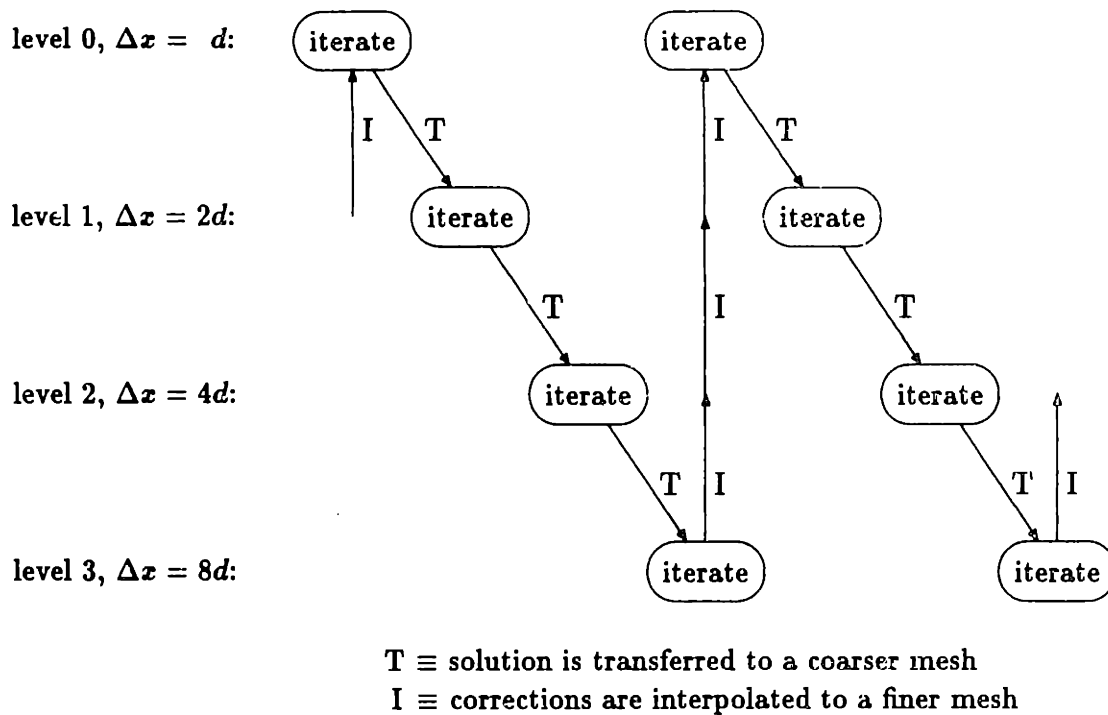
level 0, $\Delta x = d$:

iterate

I

T

iterate

I

T

level 1, $\Delta x = 2d$:

iterate

iterate

T

I

T

level 2, $\Delta x = 4d$:

iterate

iterate

T

I

T

I

level 3, $\Delta x = 8d$:

iterate

iterate

T $\equiv$ solution is transferred to a coarser mesh

I $\equiv$ corrections are interpolated to a finer mesh